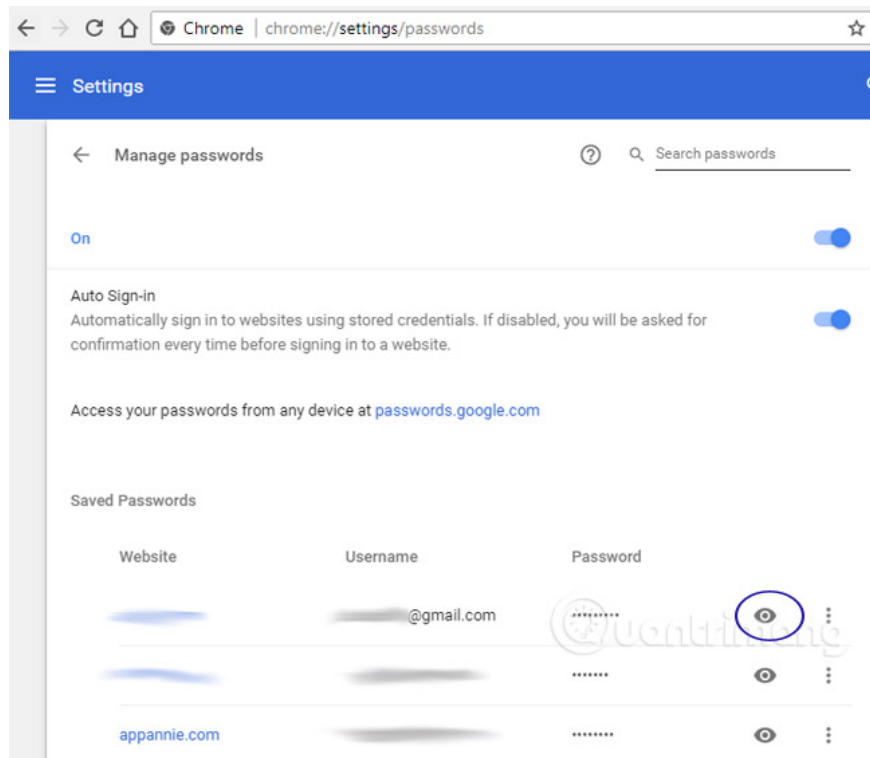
Chrome | chrome://settings/passwords

Settings

Manage passwords

Search passwords

On

Auto Sign-in

Automatically sign in to websites using stored credentials. If disabled, you will be asked for confirmation every time before signing in to a website.

Access your passwords from any device at passwords.google.com

Saved Passwords

| Website | Username | Password |
|---|---|---|
| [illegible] | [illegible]@gmail.com | •••••••••• |
| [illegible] | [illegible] | ••••••• |
| appannie.com | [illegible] | •••••••• |

Quantrimang